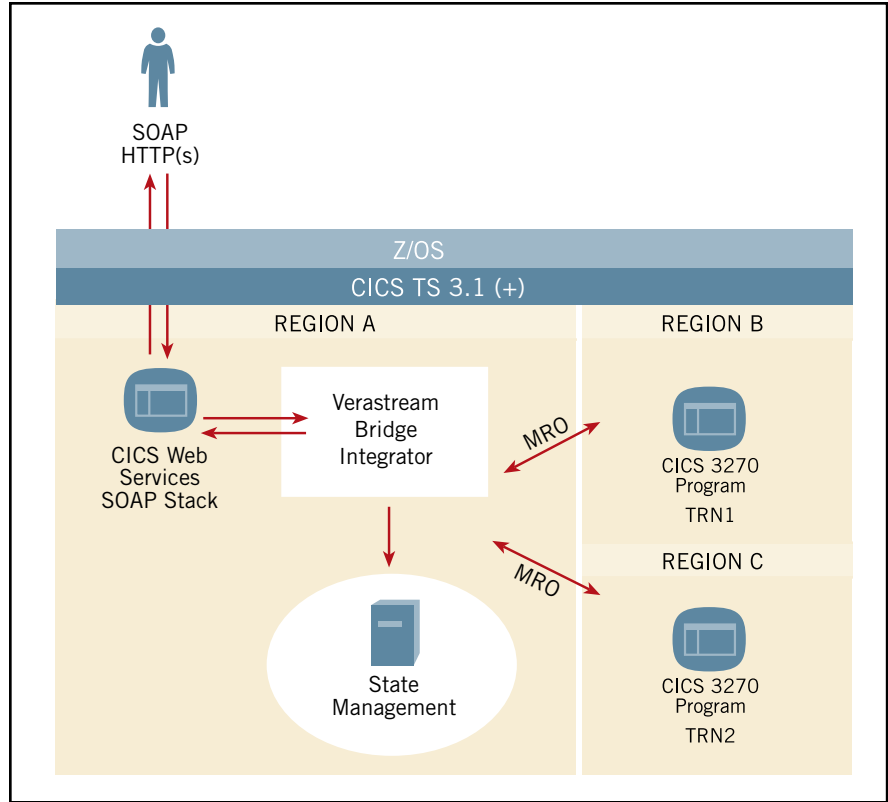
SOAP
HTTP(s)

Z/OS

CICS TS 3.1 (+)

REGION A

REGION B

CICS Web
Services
SOAP Stack

Verastream
Bridge
Integrator

MRO

CICS 3270
Program
TRN1

REGION C

MRO

State
Management

CICS 3270
Program
TRN2